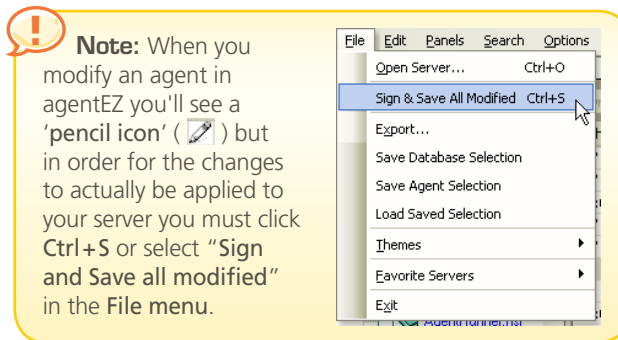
!

Note: When you modify an agent in agentEZ you'll see a 'pencil icon' ( ) but in order for the changes to actually be applied to your server you must click Ctrl+S or select "Sign and Save all modified" in the File menu.

File Edit Panels Search Options

Open Server... Ctrl+O
Sign & Save All Modified Ctrl+S
Export...
Save Database Selection
Save Agent Selection
Load Saved Selection
Themes
Favorite Servers
Exit

AgentRunner.nsf